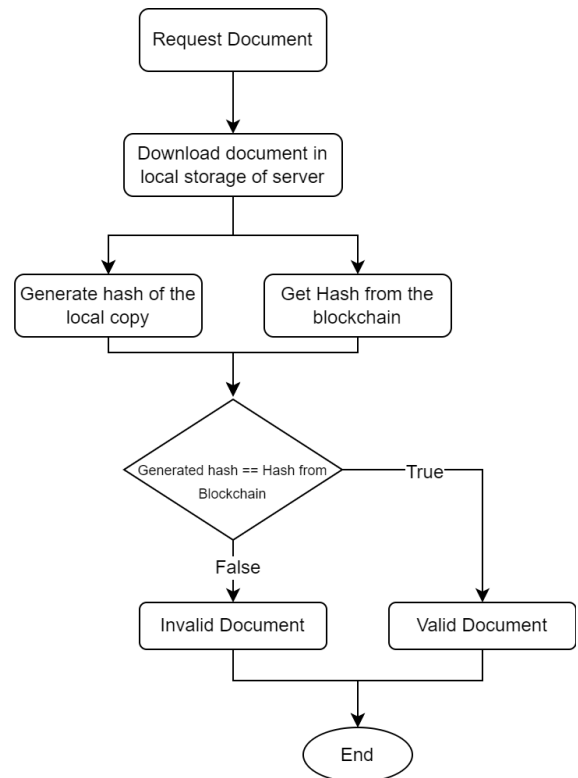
Request Document

Download document in local storage of server

Generate hash of the local copy

Get Hash from the blockchain

Generated hash == Hash from Blockchain

True

False

Invalid Document

Valid Document

End